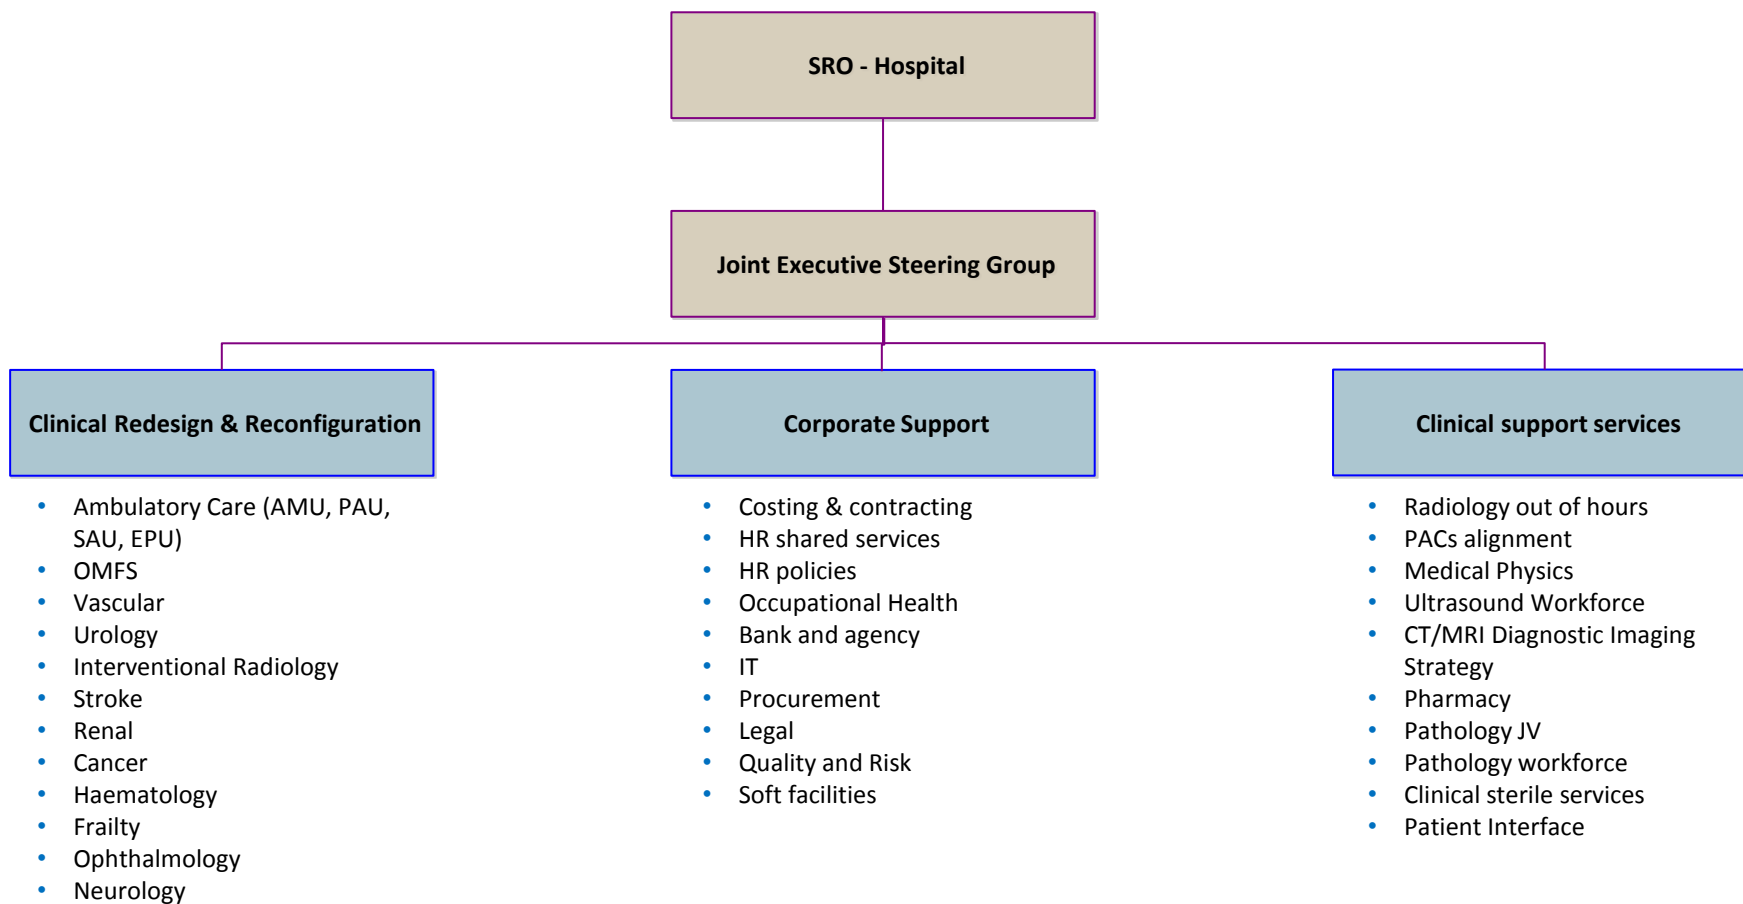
SRO - Hospital

Joint Executive Steering Group

Clinical Redesign & Reconfiguration

- Ambulatory Care (AMU, PAU, SAU, EPU)
- OMFS
- Vascular
- Urology
- Interventional Radiology
- Stroke
- Renal
- Cancer
- Haematology
- Frailty
- Ophthalmology
- Neurology

Corporate Support

- Costing & contracting
- HR shared services
- HR policies
- Occupational Health
- Bank and agency
- IT
- Procurement
- Legal
- Quality and Risk
- Soft facilities

Clinical support services

- Radiology out of hours
- PACs alignment
- Medical Physics
- Ultrasound Workforce
- CT/MRI Diagnostic Imaging Strategy
- Pharmacy
- Pathology JV
- Pathology workforce
- Clinical sterile services
- Patient Interface